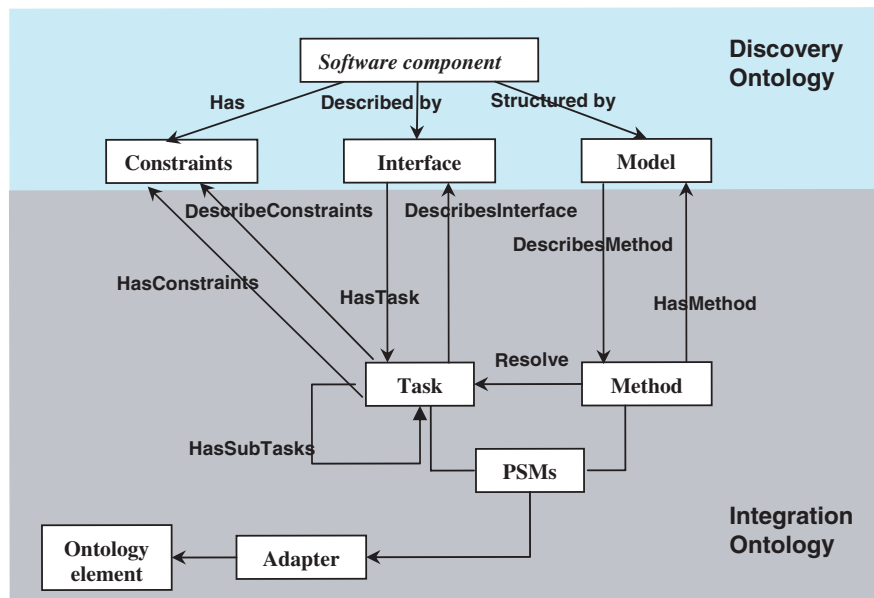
Discovery Ontology

Software component

Has

Described by

Structured by

Constraints

Interface

Model

DescribeConstraints

DescribesInterface

DescribesMethod

HasConstraints

HasTask

HasMethod

Resolve

Task

Method

HasSubTasks

PSMs

Integration Ontology

Ontology element

Adapter